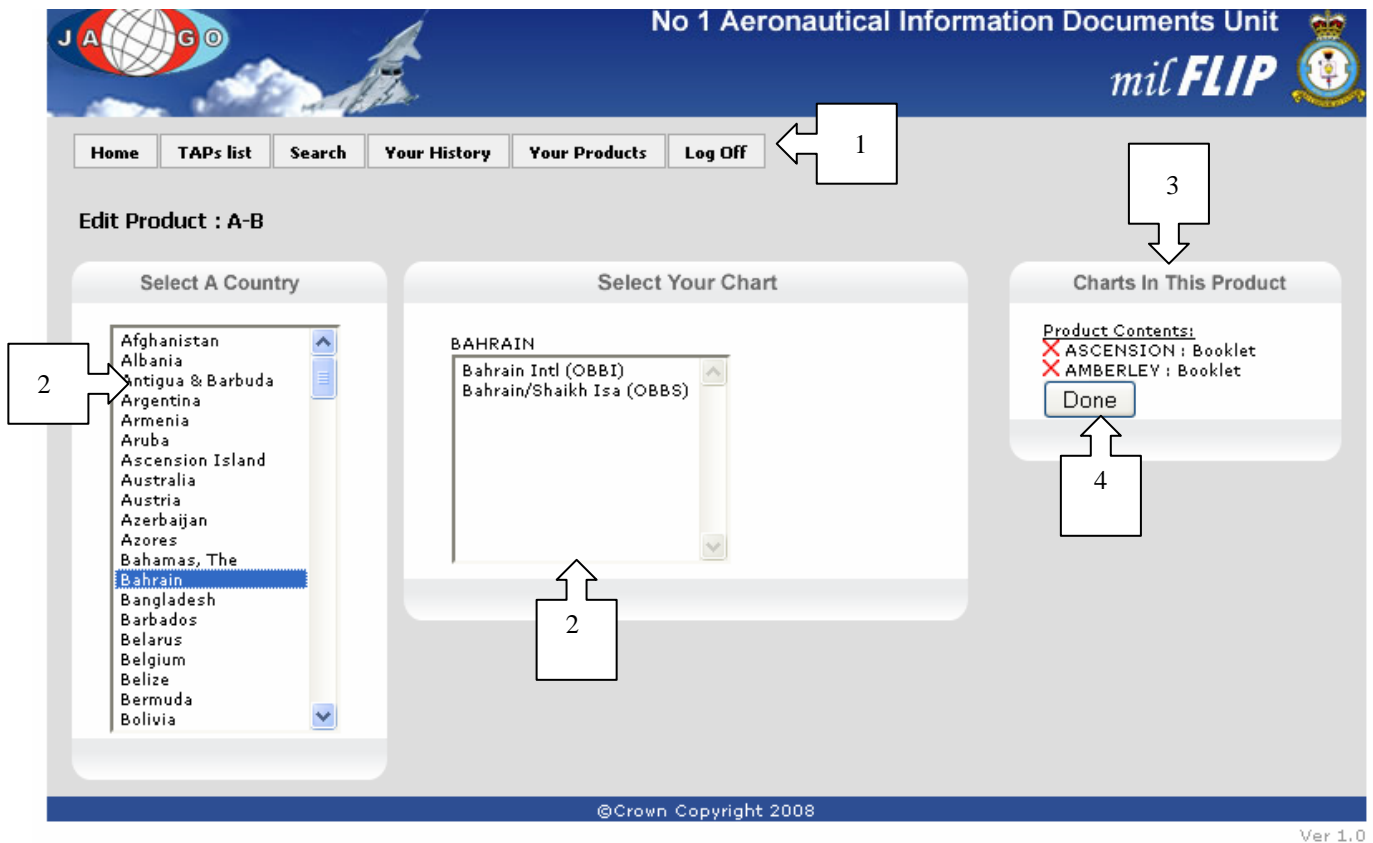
JAGO

No 1 Aeronautical Information Documents Unit

milFLIP

Home | TAPs list | Search | Your History | Your Products | Log Off

1

3

Edit Product : A-B

Select A Country

Afghanistan
Albania
Antigua & Barbuda
Argentina
Armenia
Aruba
Ascension Island
Australia
Austria
Azerbaijan
Azores
Bahamas, The
Bahrain
Bangladesh
Barbados
Belarus
Belgium
Belize
Bermuda
Bolivia

2

Select Your Chart

BAHRAIN

Bahrain Intl (OBBI)
Bahrain/Shaikh Isa (OBBS)

2

Charts In This Product

Product Contents:
ASCENSION : Booklet
AMBERLEY : Booklet

Done

4

©Crown Copyright 2008

Ver 1.0